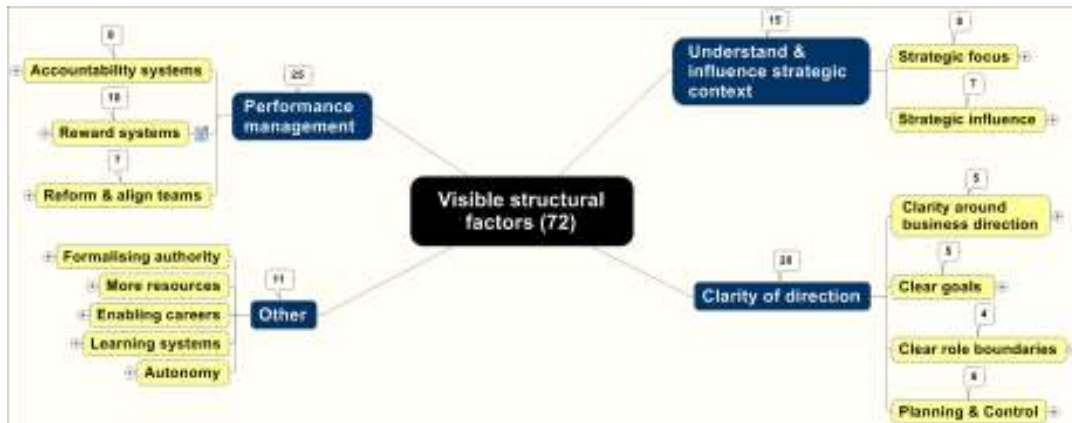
Visible structural factors (72)

25
Performance management

8
Accountability systems

10
Reward systems

7
Reform & align teams

15
Understand & influence strategic context

8
Strategic focus

7
Strategic influence

11
Other

Formalising authority
More resources
Enabling careers
Learning systems
Autonomy

20
Clarity of direction

5
Clarity around business direction

5
Clear goals

4
Clear role boundaries

6
Planning & Control